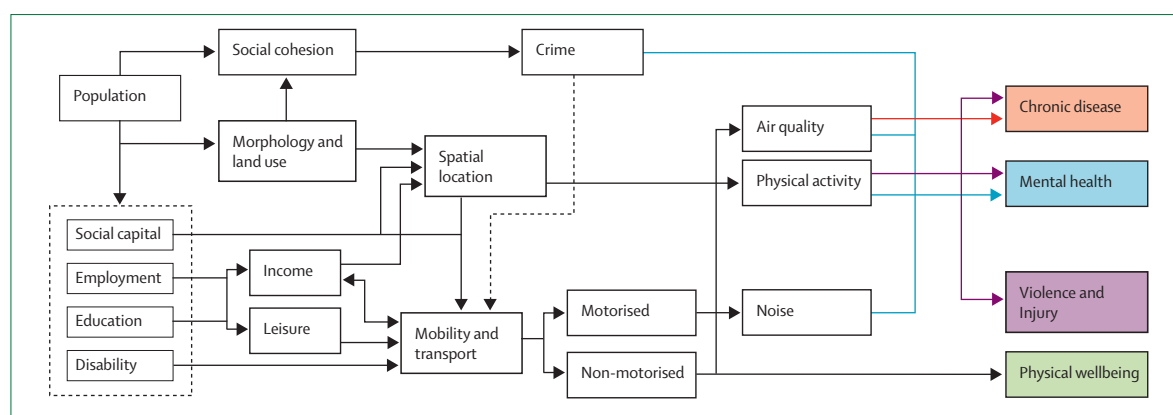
Social cohesion

Crime

Population

Morphology and land use

Spatial location

Air quality

Chronic disease

Physical activity

Mental health

Social capital

Employment

Income

Education

Leisure

Disability

Mobility and transport

Motorised

Noise

Violence and Injury

Non-motorised

Physical wellbeing